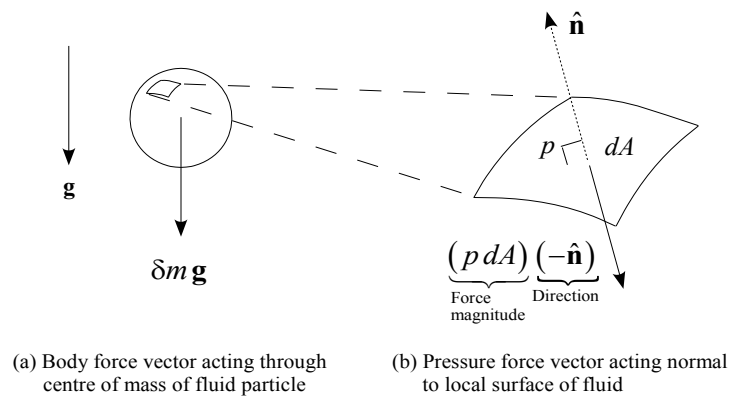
$\hat{\mathbf{n}}$

$\mathbf{g}$

$p$

$dA$

$\delta m\,\mathbf{g}$

$\underbrace{(p\,dA)}_{\text{Force magnitude}}\underbrace{(-\hat{\mathbf{n}})}_{\text{Direction}}$

(a) Body force vector acting through centre of mass of fluid particle

(b) Pressure force vector acting normal to local surface of fluid